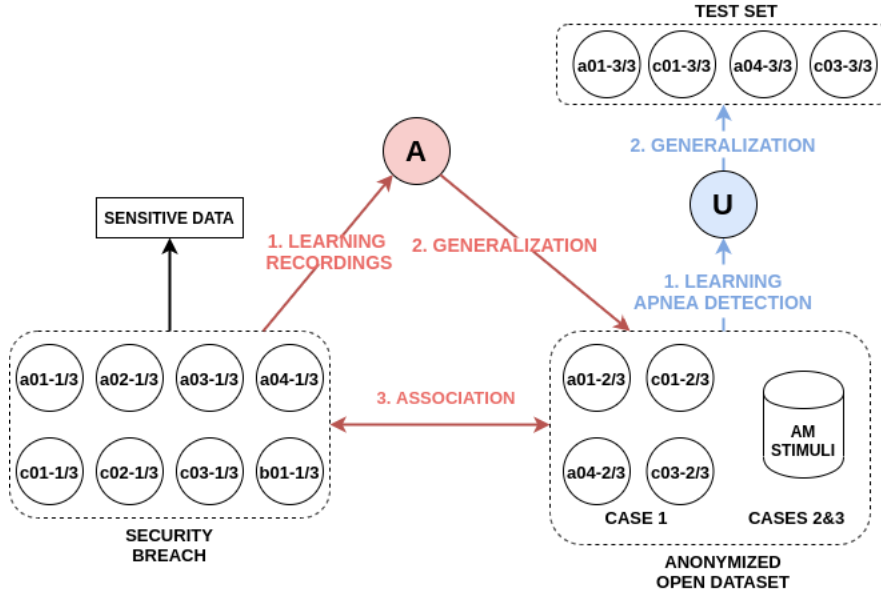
TEST SET

a01-3/3 c01-3/3 a04-3/3 c03-3/3

2. GENERALIZATION

A

U

SENSITIVE DATA

1. LEARNING RECORDINGS

2. GENERALIZATION

1. LEARNING APNEA DETECTION

a01-1/3 a02-1/3 a03-1/3 a04-1/3

c01-1/3 c02-1/3 c03-1/3 b01-1/3

SECURITY BREACH

3. ASSOCIATION

a01-2/3 c01-2/3

a04-2/3 c03-2/3

AM STIMULI

CASE 1

CASES 2&3

ANONYMIZED OPEN DATASET